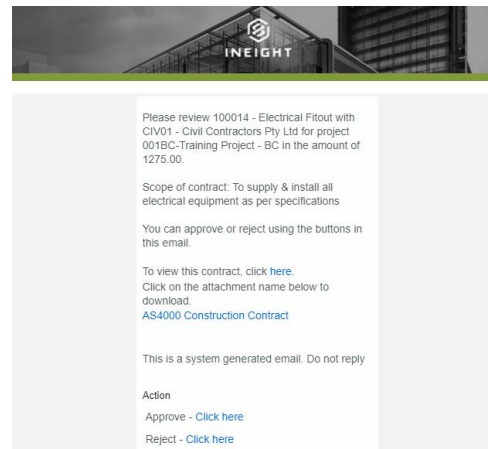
INEIGHT

Please review 100014 - Electrical Fitout with CIV01 - Civil Contractors Pty Ltd for project 001BC-Training Project - BC in the amount of 1275.00.

Scope of contract: To supply & install all electrical equipment as per specifications

You can approve or reject using the buttons in this email.

To view this contract, click here.
Click on the attachment name below to download.
AS4000 Construction Contract

This is a system generated email. Do not reply

Action
Approve - Click here
Reject - Click here